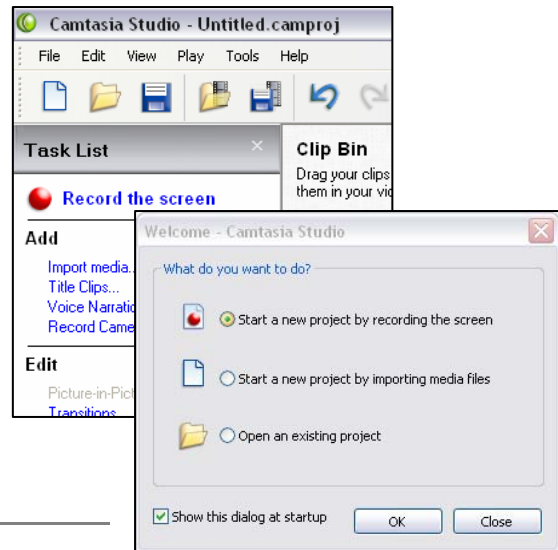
Camtasia Studio - Untitled.camproj

File Edit View Play Tools Help

Task List

Record the screen

Add

Import media...
Title Clips...
Voice Narratio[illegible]
Record Came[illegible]

Edit

Picture-in-Pict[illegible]
Transitions

Clip Bin

Drag your clips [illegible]
them in your vid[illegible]

Welcome - Camtasia Studio

What do you want to do?

Start a new project by recording the screen

Start a new project by importing media files

Open an existing project

Show this dialog at startup

OK

Close